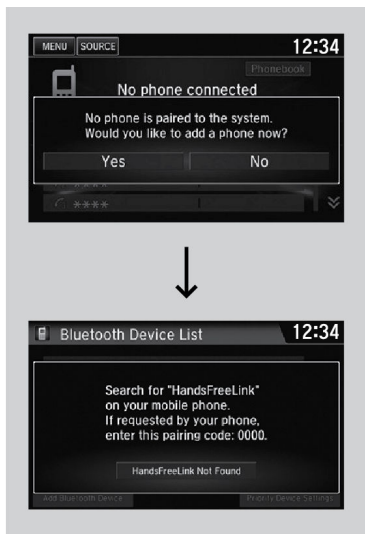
MENU SOURCE 12:34

Phonebook

No phone connected

No phone is paired to the system.
Would you like to add a phone now?

Yes No

****

****

Bluetooth Device List 12:34

Search for "HandsFreeLink" on your mobile phone.
If requested by your phone, enter this pairing code: 0000.

HandsFreeLink Not Found

Add Bluetooth Device Priority Device Settings